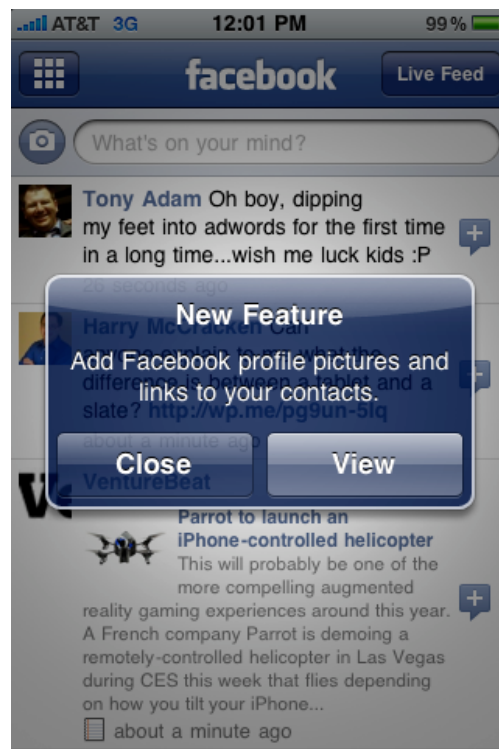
AT&T 3G 12:01 PM 99%

facebook Live Feed

What's on your mind?

Tony Adam Oh boy, dipping my feet into adwords for the first time in a long time...wish me luck kids :P

26 seconds ago

Harry McCracken Can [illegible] explain to me what the difference is between a tablet and a slate? http://wp.me/pg9un-5fq

about a minute ago

New Feature

Add Facebook profile pictures and links to your contacts.

Close View

VentureBeat

Parrot to launch an iPhone-controlled helicopter

This will probably be one of the more compelling augmented reality gaming experiences around this year. A French company Parrot is demoing a remotely-controlled helicopter in Las Vegas during CES this week that flies depending on how you tilt your iPhone...

about a minute ago